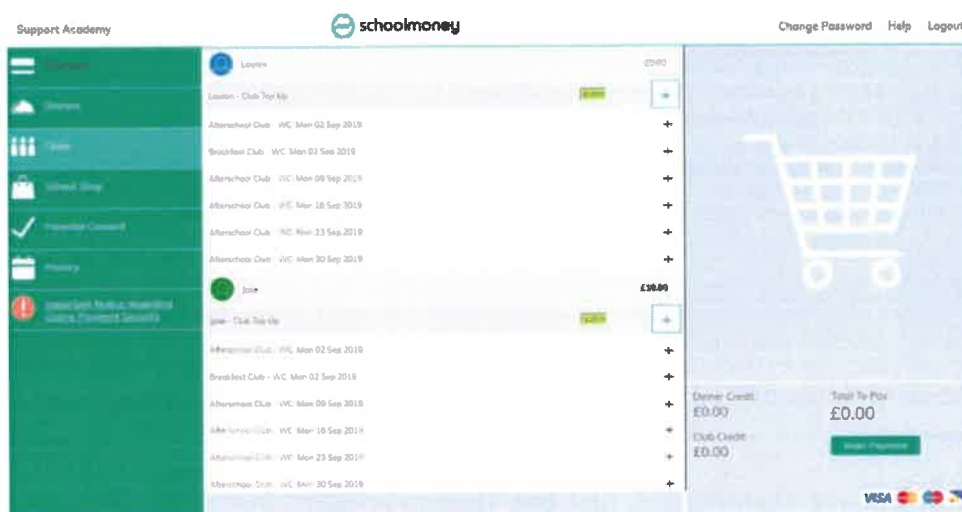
Support Academy

schoolmoney

Change Password Help Logout

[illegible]

Dinners

Clubs

School Shop

Parental Consent

History

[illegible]

Lauren

£0.00

Lauren - Club Top Up

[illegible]

+

Afterschool Club - WC Mon 02 Sep 2019

+

Breakfast Club - WC Mon 02 Sep 2019

+

Afterschool Club - WC Mon 09 Sep 2019

+

Afterschool Club - WC Mon 16 Sep 2019

+

Afterschool Club - WC Mon 23 Sep 2019

+

Afterschool Club - WC Mon 30 Sep 2019

+

Josie

£10.00

Josie - Club Top Up

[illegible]

+

Afterschool Club - WC Mon 02 Sep 2019

+

Breakfast Club - WC Mon 02 Sep 2019

+

Afterschool Club - WC Mon 09 Sep 2019

+

Afterschool Club - WC Mon 16 Sep 2019

+

Afterschool Club - WC Mon 23 Sep 2019

+

Afterschool Club - WC Mon 30 Sep 2019

+

Dinner Credit
£0.00

Club Credit
£0.00

Total To Pay
£0.00

Make Payment

VISA